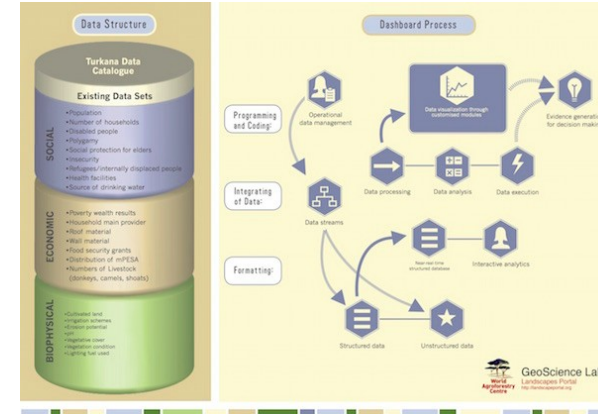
Data Structure

Turkana Data Catalogue

Existing Data Sets

SOCIAL

•Population
•Number of households
•Disabled people
•Polygamy
•Social protection for elders
•Insecurity
•Refugees/internally displaced people
•Health facilities
•Source of drinking water

ECONOMIC

•Poverty wealth results
•Household main provider
•Roof material
•Wall material
•Food security grants
•Distribution of mPESA
•Numbers of Livestock (donkeys, camels, shoats)

BIOPHYSICAL

•Cultivated land
•Irrigation schemes
•Erosion potential
•pH
•Vegetative cover
•Vegetation condition
•Lighting fuel used

Dashboard Process

Programming and Coding:

Integrating of Data:

Formatting:

Operational data management

Data visualization through customised modules

Evidence generat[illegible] for decision mak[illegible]

Data processing

Data analysis

Data execution

Data streams

Real-time structured database

Interactive analytics

Structured data

Unstructured data

World Agroforestry Centre

GeoScience La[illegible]
Landscapes Portal
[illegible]